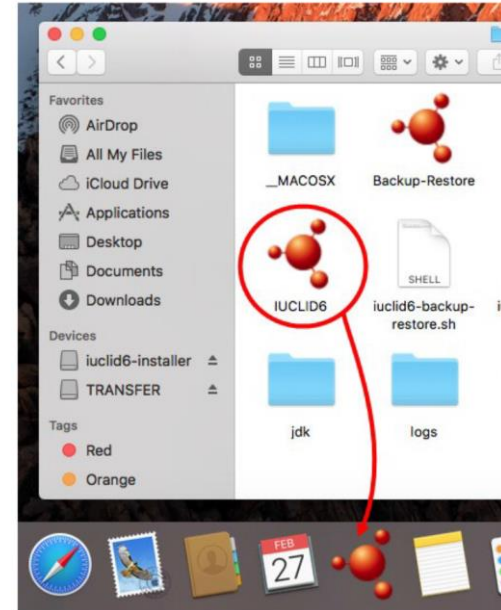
Favorites
AirDrop
All My Files
iCloud Drive
Applications
Desktop
Documents
Downloads
Devices
iuclid6-installer
TRANSFER
Tags
Red
Orange

__MACOSX
Backup-Restore
IUCLID6
SHELL
iuclid6-backup-restore.sh
jdk
logs

FEB
27